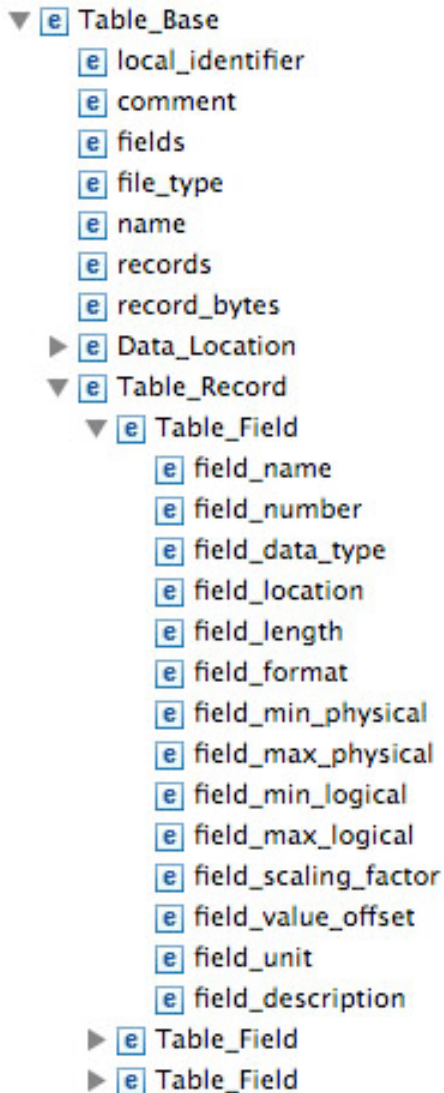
e Table_Base
e local_identifier
e comment
e fields
e file_type
e name
e records
e record_bytes
e Data_Location
e Table_Record
e Table_Field
e field_name
e field_number
e field_data_type
e field_location
e field_length
e field_format
e field_min_physical
e field_max_physical
e field_min_logical
e field_max_logical
e field_scaling_factor
e field_value_offset
e field_unit
e field_description
e Table_Field
e Table_Field